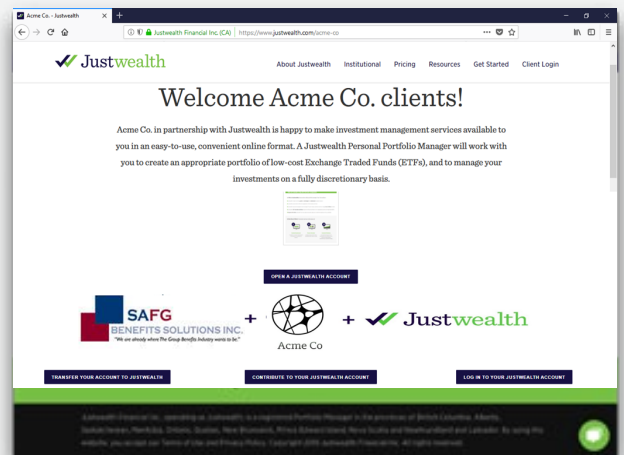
Acme Co. - Justwealth

Justwealth Financial Inc. (CA) https://www.justwealth.com/acme-co

Justwealth

About Justwealth Institutional Pricing Resources Get Started Client Login

Welcome Acme Co. clients!

Acme Co. in partnership with Justwealth is happy to make investment management services available to you in an easy-to-use, convenient online format. A Justwealth Personal Portfolio Manager will work with you to create an appropriate portfolio of low-cost Exchange Traded Funds (ETFs), and to manage your investments on a fully discretionary basis.

OPEN A JUSTWEALTH ACCOUNT

SAFG BENEFITS SOLUTIONS INC. "We are already where The Group Benefits Industry wants to be."

+ Acme Co + Justwealth

TRANSFER YOUR ACCOUNT TO JUSTWEALTH

CONTRIBUTE TO YOUR JUSTWEALTH ACCOUNT

LOG IN TO YOUR JUSTWEALTH ACCOUNT

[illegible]